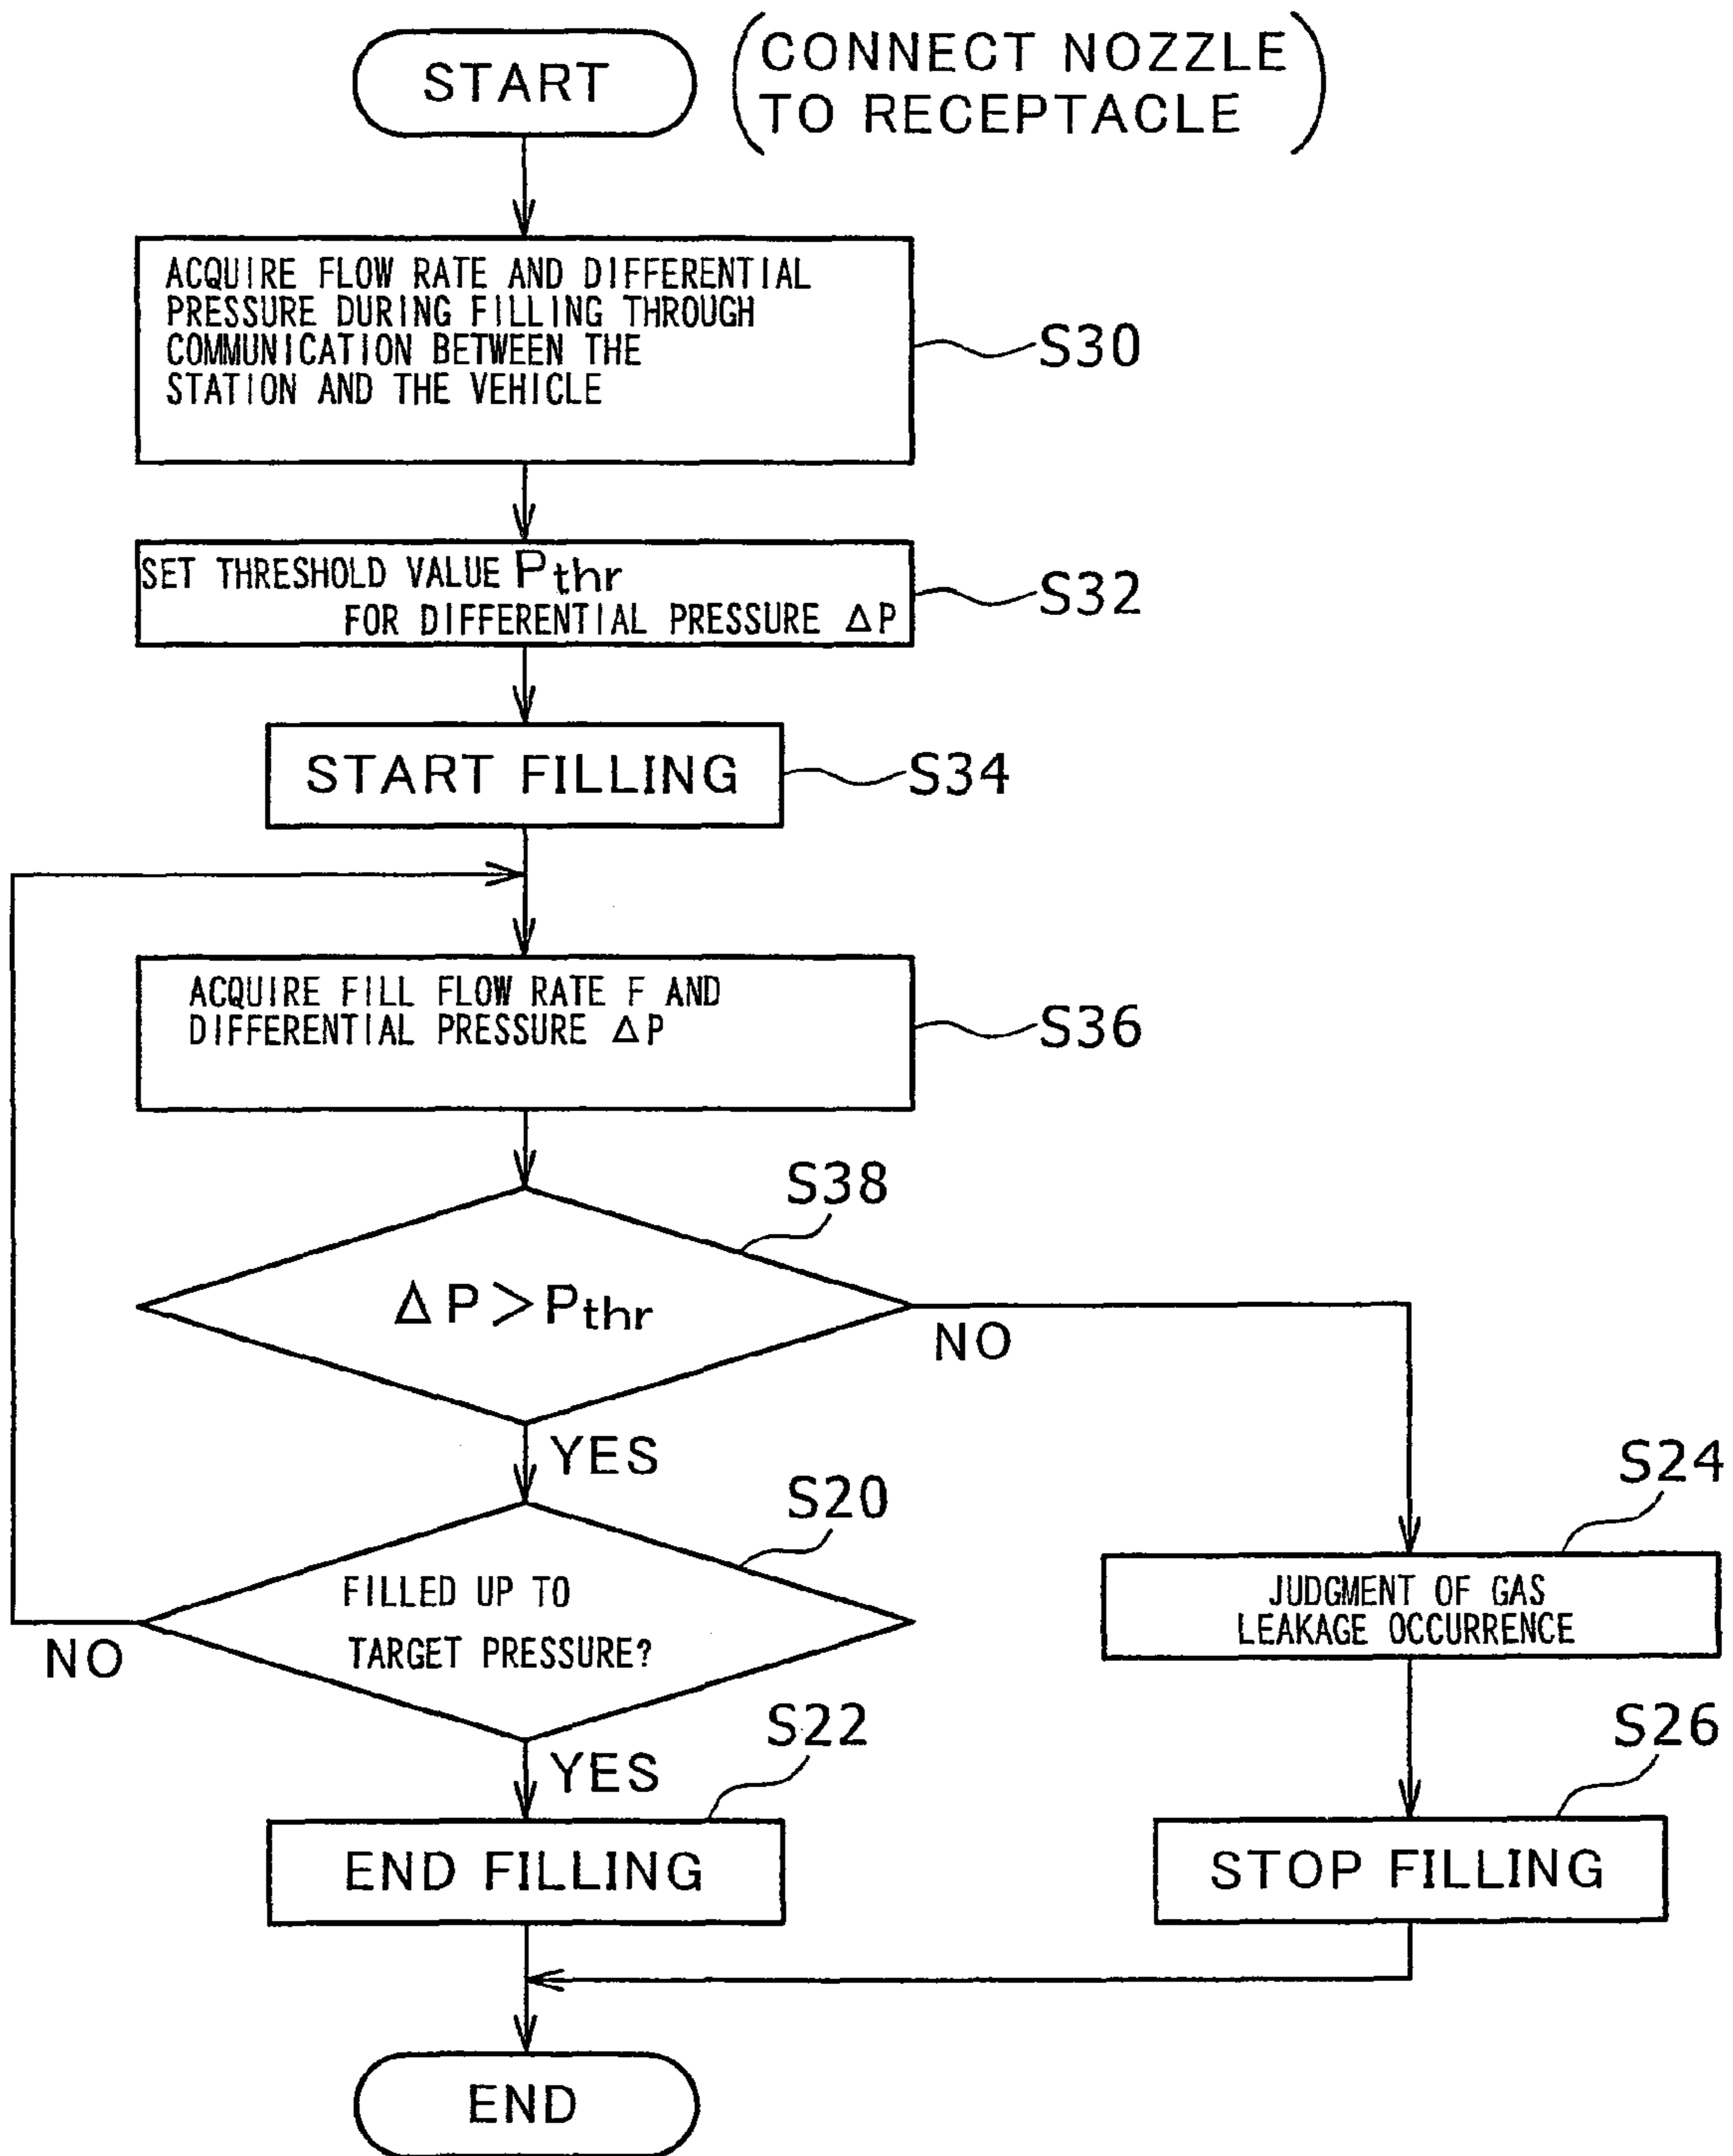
START

(CONNECT NOZZLE TO RECEPTACLE)

ACQUIRE FLOW RATE AND DIFFERENTIAL PRESSURE DURING FILLING THROUGH COMMUNICATION BETWEEN THE STATION AND THE VEHICLE

S30

SET THRESHOLD VALUE $P_{thr}$ FOR DIFFERENTIAL PRESSURE $\Delta P$

S32

START FILLING

S34

ACQUIRE FILL FLOW RATE F AND DIFFERENTIAL PRESSURE $\Delta P$

S36

S38

$\Delta P > P_{thr}$

NO

YES

S20

FILLED UP TO TARGET PRESSURE?

NO

YES

S22

END FILLING

S24

JUDGMENT OF GAS LEAKAGE OCCURRENCE

S26

STOP FILLING

END